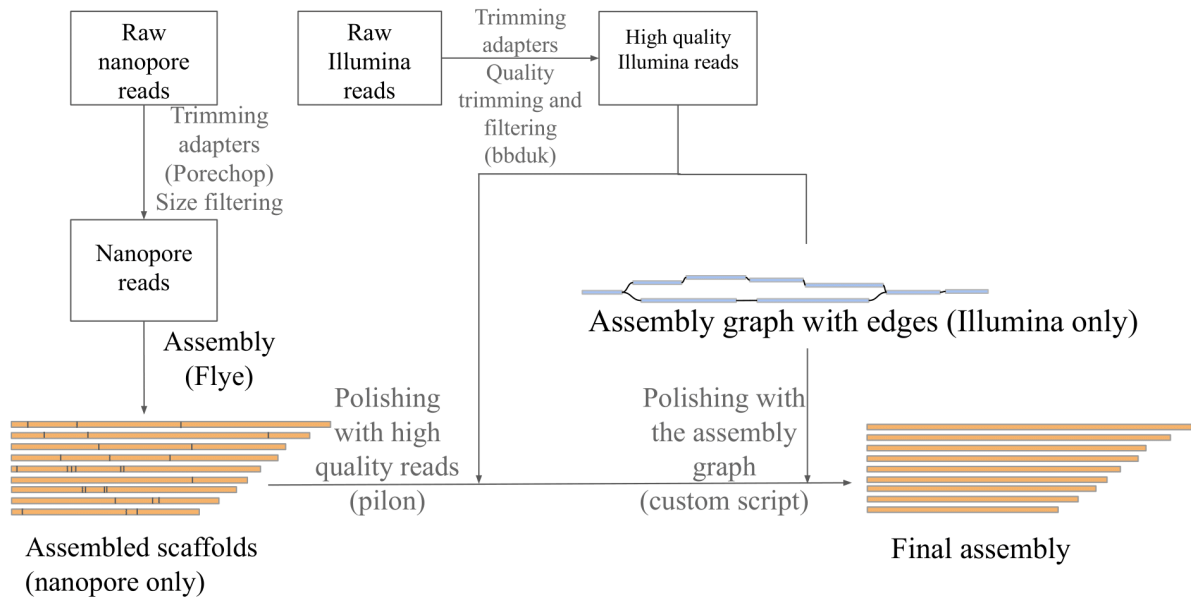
Raw nanopore reads

Trimming adapters (Porechop) Size filtering

Nanopore reads

Assembly (Flye)

Raw Illumina reads

Trimming adapters Quality trimming and filtering (bbduk)

High quality Illumina reads

Assembly graph with edges (Illumina only)

Polishing with high quality reads (pilon)

Polishing with the assembly graph (custom script)

Assembled scaffolds (nanopore only)

Final assembly